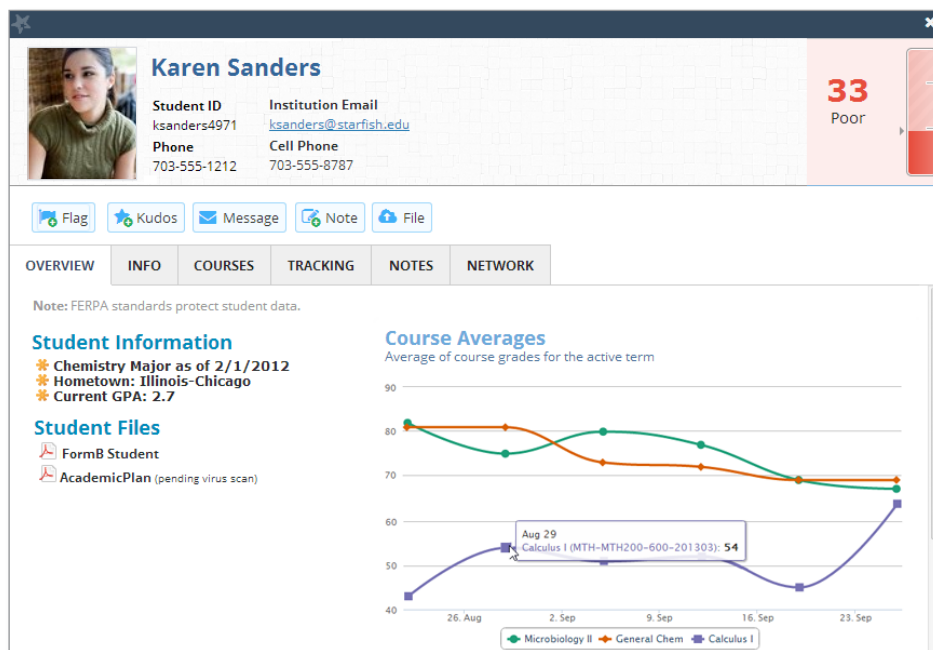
Karen Sanders

Student ID
ksanders4971

Institution Email
ksanders@starfish.edu

Phone
703-555-1212

Cell Phone
703-555-8787

33
Poor

Flag
Kudos
Message
Note
File

OVERVIEW
INFO
COURSES
TRACKING
NOTES
NETWORK

Note: FERPA standards protect student data.

Student Information
Chemistry Major as of 2/1/2012
Hometown: Illinois-Chicago
Current GPA: 2.7

Student Files
FormB Student
AcademicPlan (pending virus scan)

Course Averages
Average of course grades for the active term

90
80
70
60
50
40

Aug 29
Calculus I (MTH-MTH200-600-201303): 54

26. Aug
2. Sep
9. Sep
16. Sep
23. Sep

Microbiology II
General Chem
Calculus I